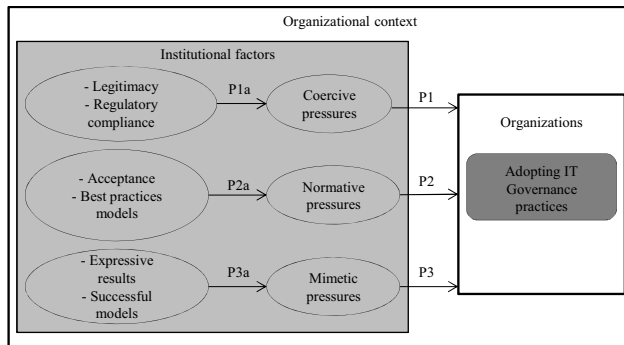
Organizational context

Institutional factors

- Legitimacy
- Regulatory compliance

P1a

Coercive pressures

P1

- Acceptance
- Best practices models

P2a

Normative pressures

P2

- Expressive results
- Successful models

P3a

Mimetic pressures

P3

Organizations

Adopting IT Governance practices